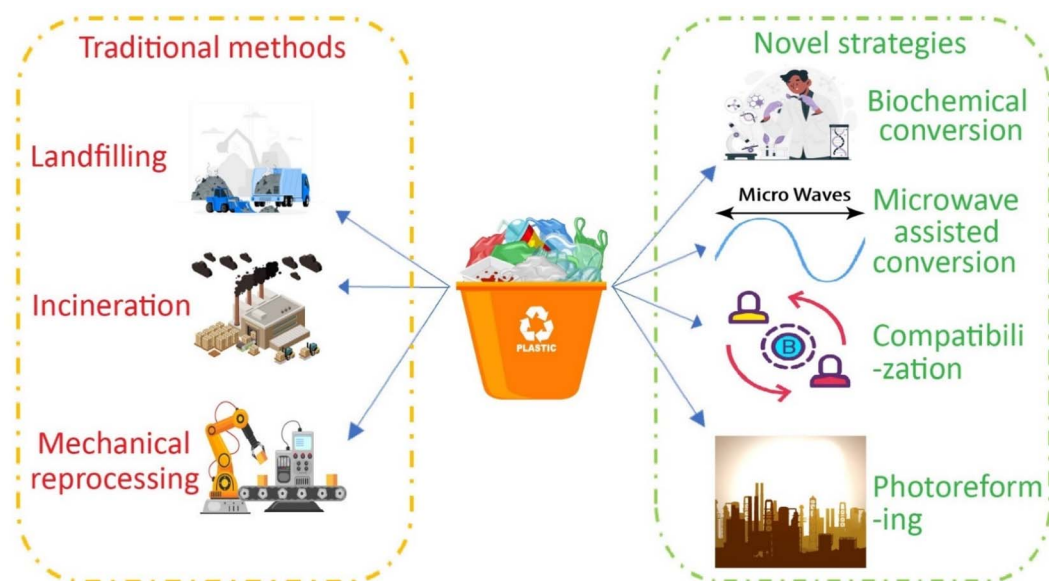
Traditional methods

Landfilling

Incineration

Mechanical reprocessing

PLASTIC

Novel strategies

Biochemical conversion

Micro Waves

Microwave assisted conversion

B

Compatibili -zation

Photoreform -ing